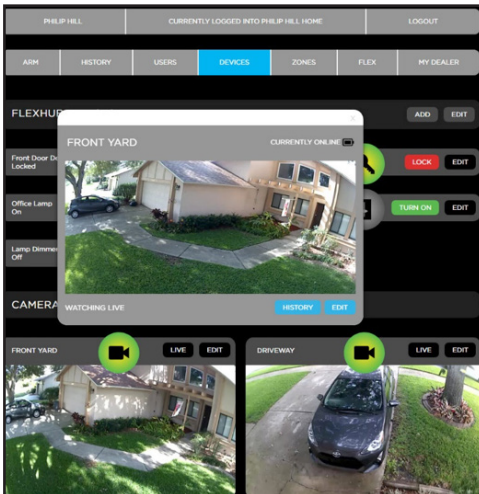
PHILIP HILL | CURRENTLY LOGGED INTO PHILIP HILL HOME | LOGOUT

ARM | HISTORY | USERS | DEVICES | ZONES | FLEX | MY DEALER

FLEXHUB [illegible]

ADD EDIT

Front Door De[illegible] Locked

LOCK EDIT

Office Lamp On

TURN ON EDIT

Lamp Dimmer Off

CAMERA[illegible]

FRONT YARD

CURRENTLY ONLINE

WATCHING LIVE

HISTORY EDIT

FRONT YARD

LIVE EDIT

DRIVEWAY

LIVE EDIT